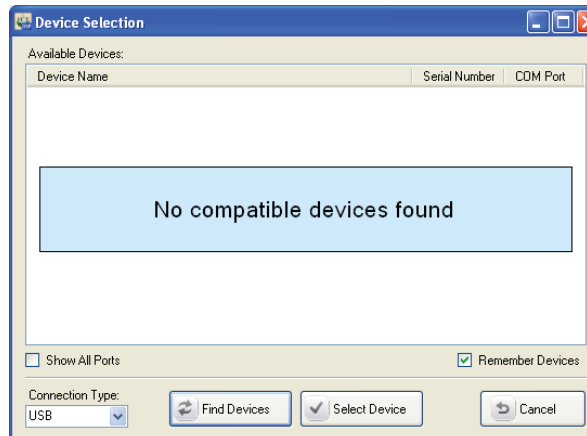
Device Selection

Available Devices:

| Device Name | Serial Number | COM Port |
|---|---|---|

No compatible devices found

Show All Ports

Remember Devices

Connection Type:
USB

Find Devices

Select Device

Cancel